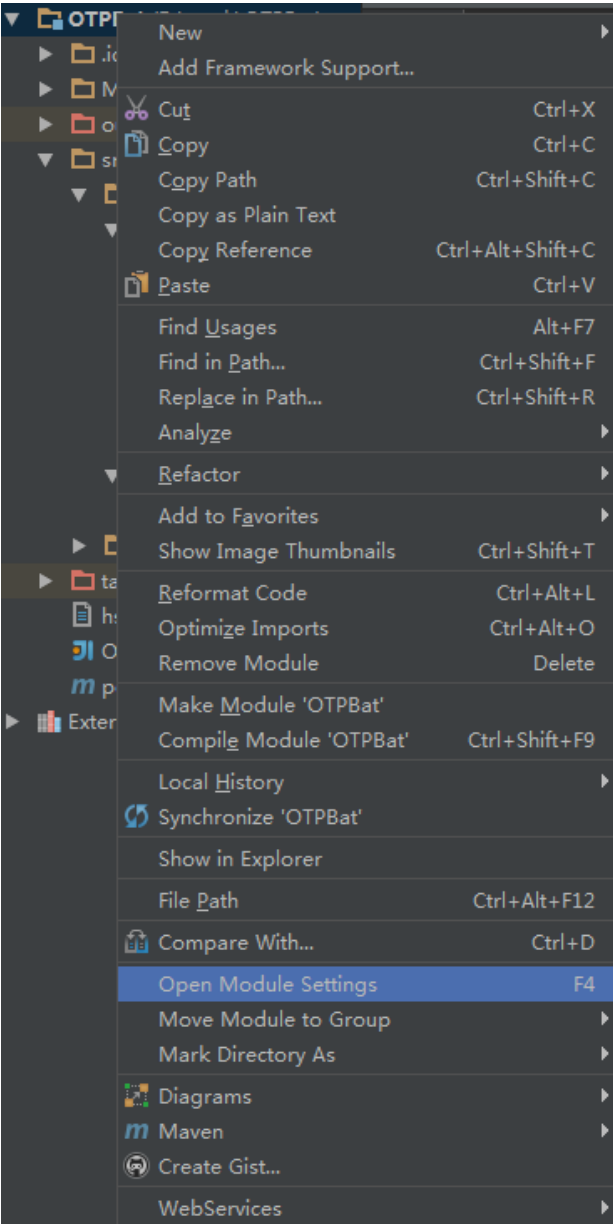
OTPE
.ic
M
o
sr
ta
hs
O
p
Exter

New
Add Framework Support...
Cut Ctrl+X
Copy Ctrl+C
Copy Path Ctrl+Shift+C
Copy as Plain Text
Copy Reference Ctrl+Alt+Shift+C
Paste Ctrl+V
Find Usages Alt+F7
Find in Path... Ctrl+Shift+F
Replace in Path... Ctrl+Shift+R
Analyze
Refactor
Add to Favorites
Show Image Thumbnails Ctrl+Shift+T
Reformat Code Ctrl+Alt+L
Optimize Imports Ctrl+Alt+O
Remove Module Delete
Make Module 'OTPBat'
Compile Module 'OTPBat' Ctrl+Shift+F9
Local History
Synchronize 'OTPBat'
Show in Explorer
File Path Ctrl+Alt+F12
Compare With... Ctrl+D
Open Module Settings F4
Move Module to Group
Mark Directory As
Diagrams
Maven
Create Gist...
WebServices